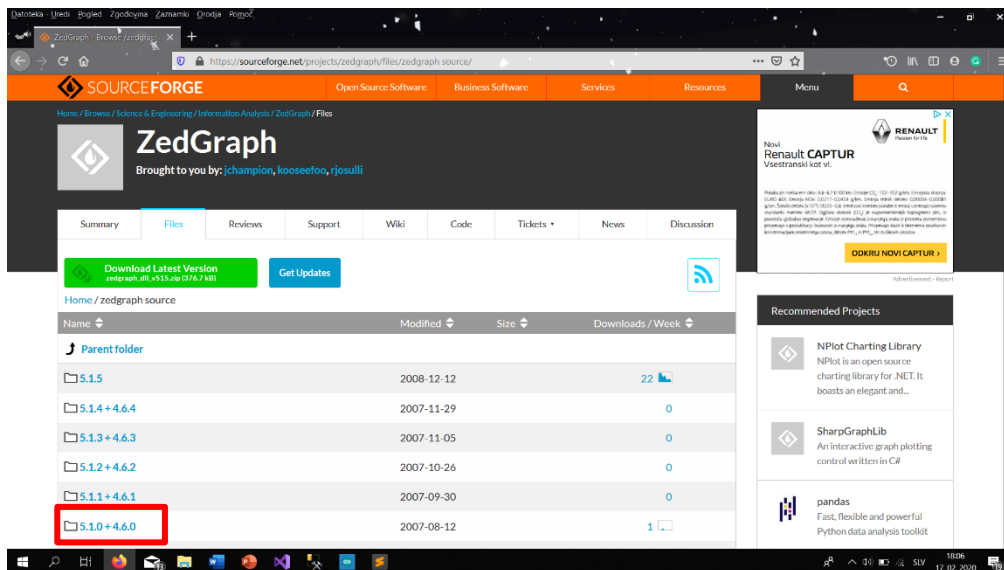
Datoteka Uredi Pogled Zgodovina Zaznamki Orodja Pomoč

ZedGraph - Browse /zedgraph

https://sourceforge.net/projects/zedgraph/files/zedgraph source/

SOURCEFORGE

Open Source Software | Business Software | Services | Resources | Menu

Home / Browse / Science & Engineering / Information Analysis / ZedGraph / Files

ZedGraph

Brought to you by: jchampion, kooseefoo, rjosulli

| Summary | Files | Reviews | Support | Wiki | Code | Tickets ▾ | News | Discussion |
|---|---|---|---|---|---|---|---|---|

Download Latest Version
zedgraph_dll_v515.zip (376.7 kB)

Get Updates

Home / zedgraph source

| Name | Modified | Size | Downloads / Week |
|---|---|---|---|
| Parent folder | | | |
| 5.1.5 | 2008-12-12 | | 22 |
| 5.1.4 + 4.6.4 | 2007-11-29 | | 0 |
| 5.1.3 + 4.6.3 | 2007-11-05 | | 0 |
| 5.1.2 + 4.6.2 | 2007-10-26 | | 0 |
| 5.1.1 + 4.6.1 | 2007-09-30 | | 0 |
| 5.1.0 + 4.6.0 | 2007-08-12 | | 1 |

RENAULT
Passion for life

Novi
Renault CAPTUR
Vsestranski kot vi.

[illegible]

ODKRIJ NOVI CAPTUR >

Advertisement - Report

Recommended Projects

NPlot Charting Library
NPlot is an open source charting library for .NET. It boasts an elegant and...

SharpGraphLib
An interactive graph plotting control written in C#

pandas
Fast, flexible and powerful Python data analysis toolkit

SLV 18:06 17.02.2020